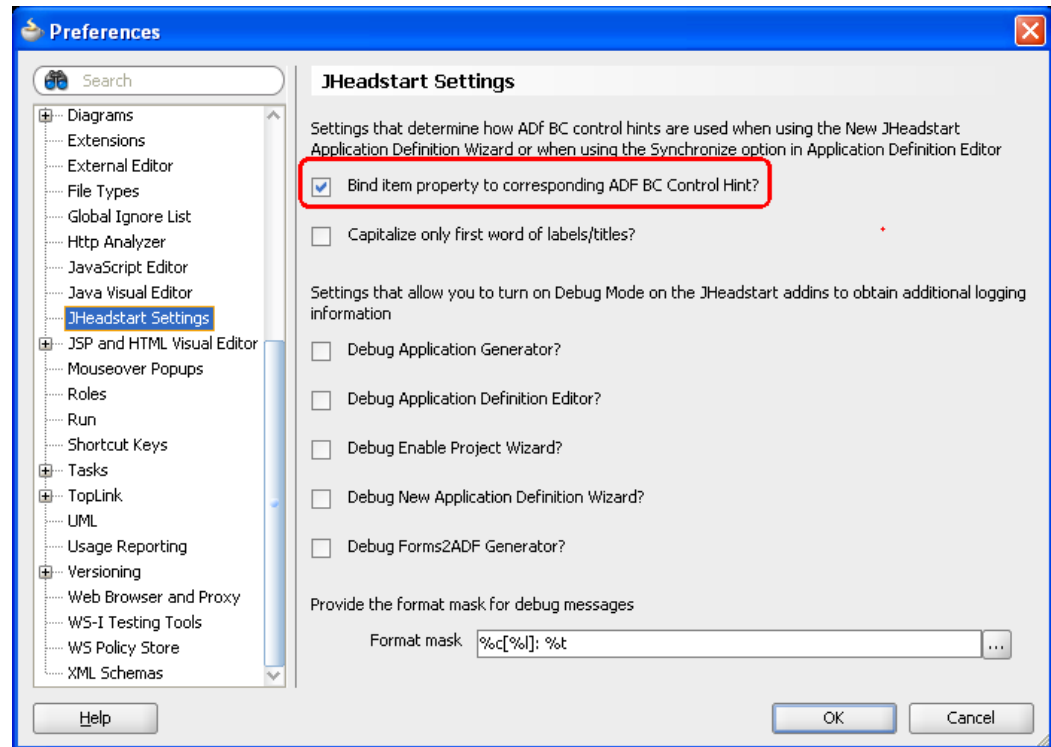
Preferences

Search

Diagrams
Extensions
External Editor
File Types
Global Ignore List
Http Analyzer
JavaScript Editor
Java Visual Editor
JHeadstart Settings
JSP and HTML Visual Editor
Mouseover Popups
Roles
Run
Shortcut Keys
Tasks
TopLink
UML
Usage Reporting
Versioning
Web Browser and Proxy
WS-I Testing Tools
WS Policy Store
XML Schemas

JHeadstart Settings

Settings that determine how ADf BC control hints are used when using the New JHeadstart Application Definition Wizard or when using the Synchronize option in Application Definition Editor

Bind item property to corresponding ADF BC Control Hint?

Capitalize only first word of labels/titles?

Settings that allow you to turn on Debug Mode on the JHeadstart addins to obtain additional logging information

Debug Application Generator?

Debug Application Definition Editor?

Debug Enable Project Wizard?

Debug New Application Definition Wizard?

Debug Forms2ADF Generator?

Provide the format mask for debug messages

Format mask %c[%l]: %t ...

Help OK Cancel